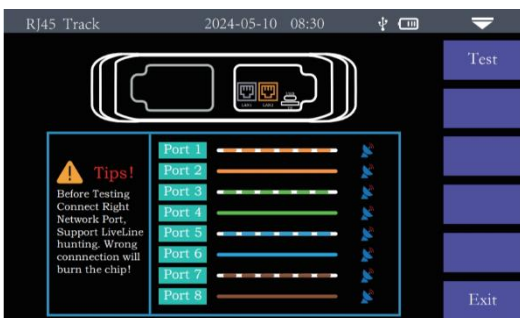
RJ45 Track 2024-05-10 08:30

Test

LAN1 LAN2

Tips!
Before Testing Connect Right Network Port, Support LiveLine hunting. Wrong connnection will burn the chip!

Port 1
Port 2
Port 3
Port 4
Port 5
Port 6
Port 7
Port 8

Exit